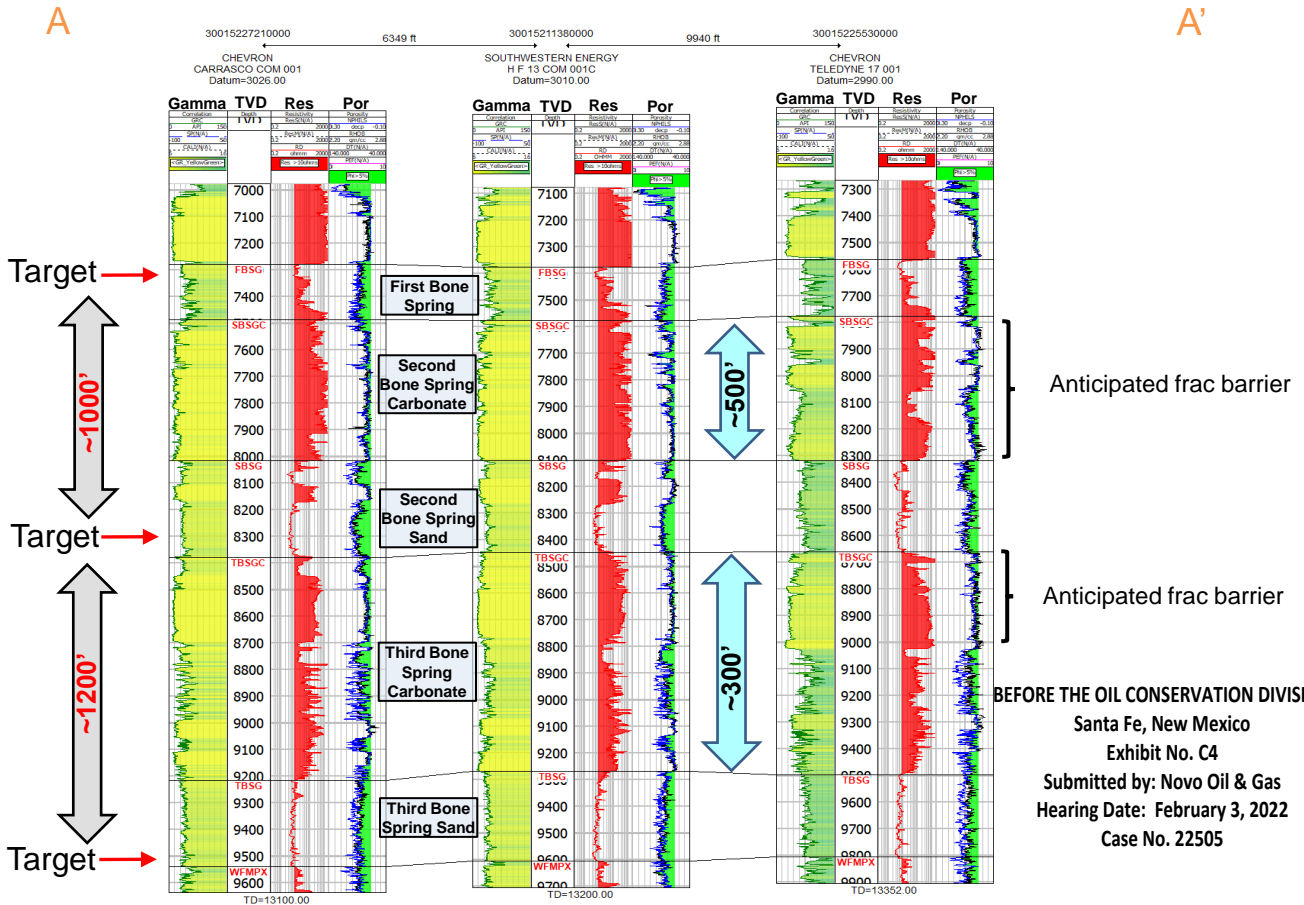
A

A'

30015227210000
CHEVRON
CARRASCO COM 001
Datum=3026.00

6349 ft

30015211380000
SOUTHWESTERN ENERGY
H F 13 COM 001C
Datum=3010.00

9940 ft

30015225530000
CHEVRON
TELEDYNE 17 001
Datum=2990.00

Gamma TVD Res Por

Gamma TVD Res Por

Gamma TVD Res Por

7000
7100
7200
FBSG
7400
SBSGC
7600
7700
7800
7900
8000
SBSG
8100
8200
8300
TBSGC
8500
8600
8700
8800
8900
9000
9100
9200
TBSG
9300
9400
9500
WFMPX
9600

TD=13100.00

7100
7200
7300
FBSG
7500
SBSGC
7700
7800
7900
8000
8100
SBSG
8200
8300
8400
TBSGC
8500
8600
8700
8800
8900
9000
9100
9200
TBSG
9400
9500
9600
WFMPX
9700

TD=13200.00

7300
7400
7500
FBSG
7700
SBSGC
7900
8000
8100
8200
8300
SBSG
8400
8500
8600
TBSGC
8700
8800
8900
9000
9100
9200
9300
9400
TBSG
9600
9700
9800
WFMPX
9900

TD=13352.00

Target

Target

Target

~1000'

~1200'

First Bone Spring

Second Bone Spring Carbonate

Second Bone Spring Sand

Third Bone Spring Carbonate

Third Bone Spring Sand

~500'

~300'

Anticipated frac barrier

Anticipated frac barrier

BEFORE THE OIL CONSERVATION DIVIS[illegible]
Santa Fe, New Mexico
Exhibit No. C4
Submitted by: Novo Oil & Gas
Hearing Date: February 3, 2022
Case No. 22505